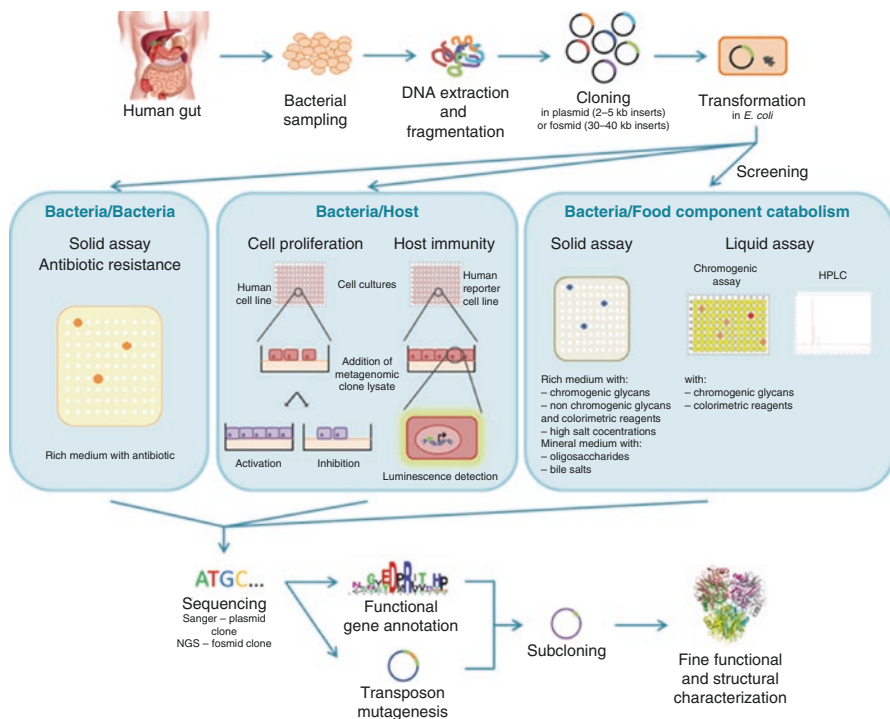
Human gut

Bacterial sampling

DNA extraction and fragmentation

Cloning
in plasmid (2–5 kb inserts) or fosmid (30–40 kb inserts)

Transformation
in E. coli

Screening

Bacteria/Bacteria

Solid assay
Antibiotic resistance

Rich medium with antibiotic

Bacteria/Host

Cell proliferation

Host immunity

Human cell line

Cell cultures

Human reporter cell line

Addition of metagenomic clone lysate

Activation

Inhibition

Luminescence detection

Bacteria/Food component catabolism

Solid assay

Liquid assay

Chromogenic assay

HPLC

Rich medium with:
– chromogenic glycans
– non chromogenic glycans and colorimetric reagents
– high salt cocentrations
Mineral medium with:
– oligosaccharides
– bile salts

with:
– chromogenic glycans
– colorimetric reagents

ATGC...

Sequencing
Sanger – plasmid clone
NGS – fosmid clone

Functional gene annotation

Transposon mutagenesis

Subcloning

Fine functional and structural characterization